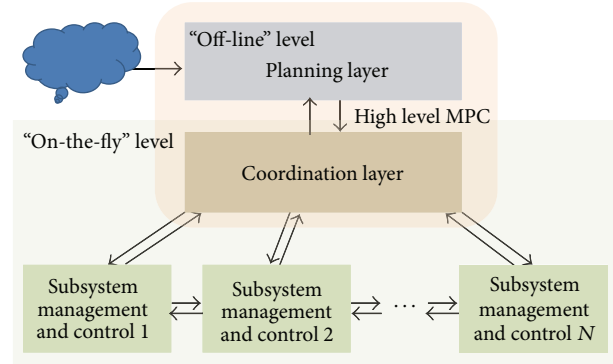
"Off-line" level

Planning layer

High level MPC

"On-the-fly" level

Coordination layer

Subsystem management and control 1

Subsystem management and control 2

$\cdots$

Subsystem management and control $N$